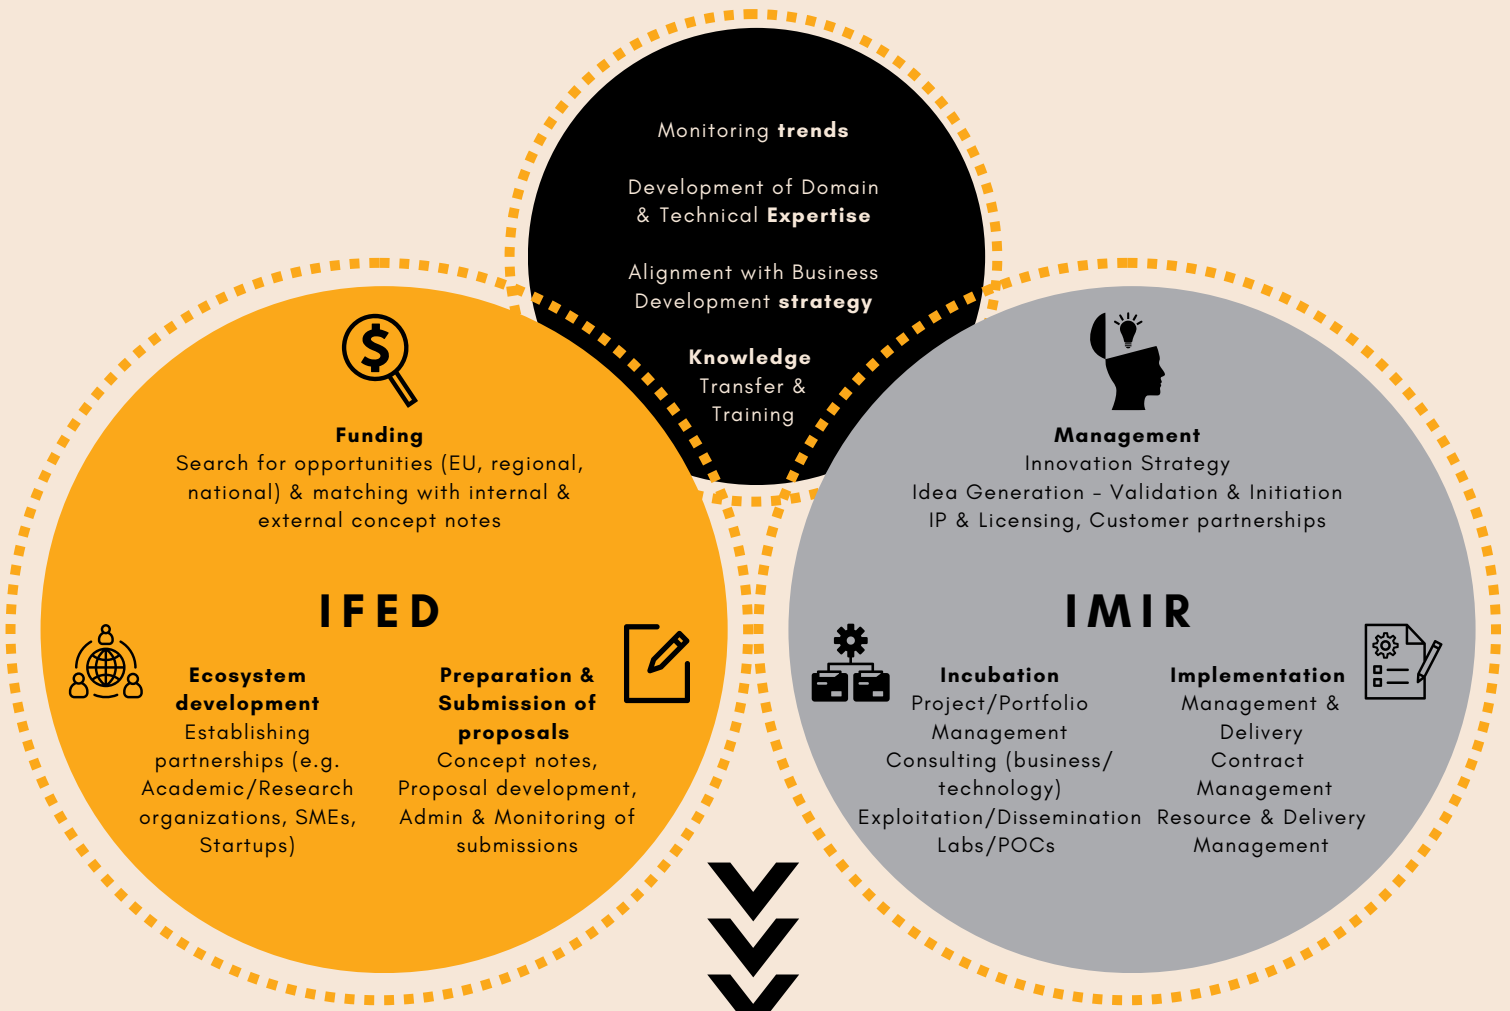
Monitoring **trends**

Development of Domain & Technical **Expertise**

Alignment with Business Development **strategy**

**Knowledge** Transfer & Training

**Funding**
Search for opportunities (EU, regional, national) & matching with internal & external concept notes

IFED

**Ecosystem development**
Establishing partnerships (e.g. Academic/Research organizations, SMEs, Startups)

**Preparation & Submission of proposals**
Concept notes, Proposal development, Admin & Monitoring of submissions

**Management**
Innovation Strategy
Idea Generation - Validation & Initiation
IP & Licensing, Customer partnerships

IMIR

**Incubation**
Project/Portfolio Management
Consulting (business/ technology)
Exploitation/Dissemination
Labs/POCs

**Implementation**
Management & Delivery
Contract Management
Resource & Delivery Management